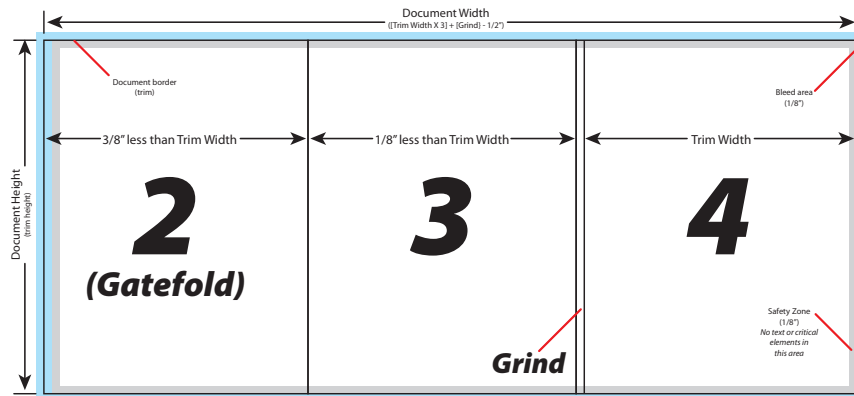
Document Width
([Trim Width X 3] + [Grind] - 1/2")

Document Height
(trim height)

Document border
(trim)

Bleed area
(1/8")

3/8" less than Trim Width

1/8" less than Trim Width

Trim Width

2
(Gatefold)

3

4

Safety Zone
(1/8")
No text or critical elements in this area

Grind